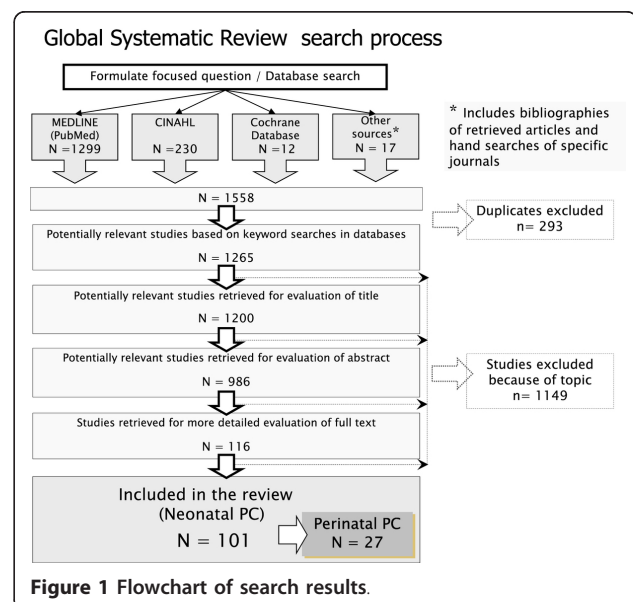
Global Systematic Review search process

Formulate focused question / Database search

MEDLINE (PubMed) N = 1299

CINAHL N = 230

Cochrane Database N = 12

Other sources* N = 17

* Includes bibliographies of retrieved articles and hand searches of specific journals

N = 1558

Duplicates excluded n= 293

Potentially relevant studies based on keyword searches in databases N = 1265

Potentially relevant studies retrieved for evaluation of title N = 1200

Potentially relevant studies retrieved for evaluation of abstract N = 986

Studies excluded because of topic n= 1149

Studies retrieved for more detailed evaluation of full text N = 116

Included in the review (Neonatal PC) N = 101

Perinatal PC N = 27

**Figure 1 Flowchart of search results.**